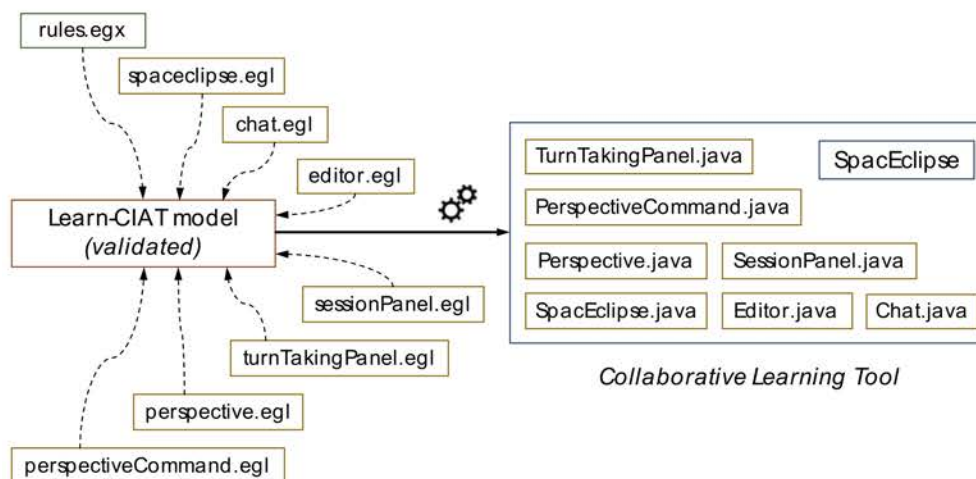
rules.egx

spaceclipse.egl

chat.egl

editor.egl

Learn-CIAT model
*(validated)*

sessionPanel.egl

turnTakingPanel.egl

perspective.egl

perspectiveCommand.egl

TurnTakingPanel.java

SpacEclipse

PerspectiveCommand.java

Perspective.java

SessionPanel.java

SpacEclipse.java

Editor.java

Chat.java

*Collaborative Learning Tool*